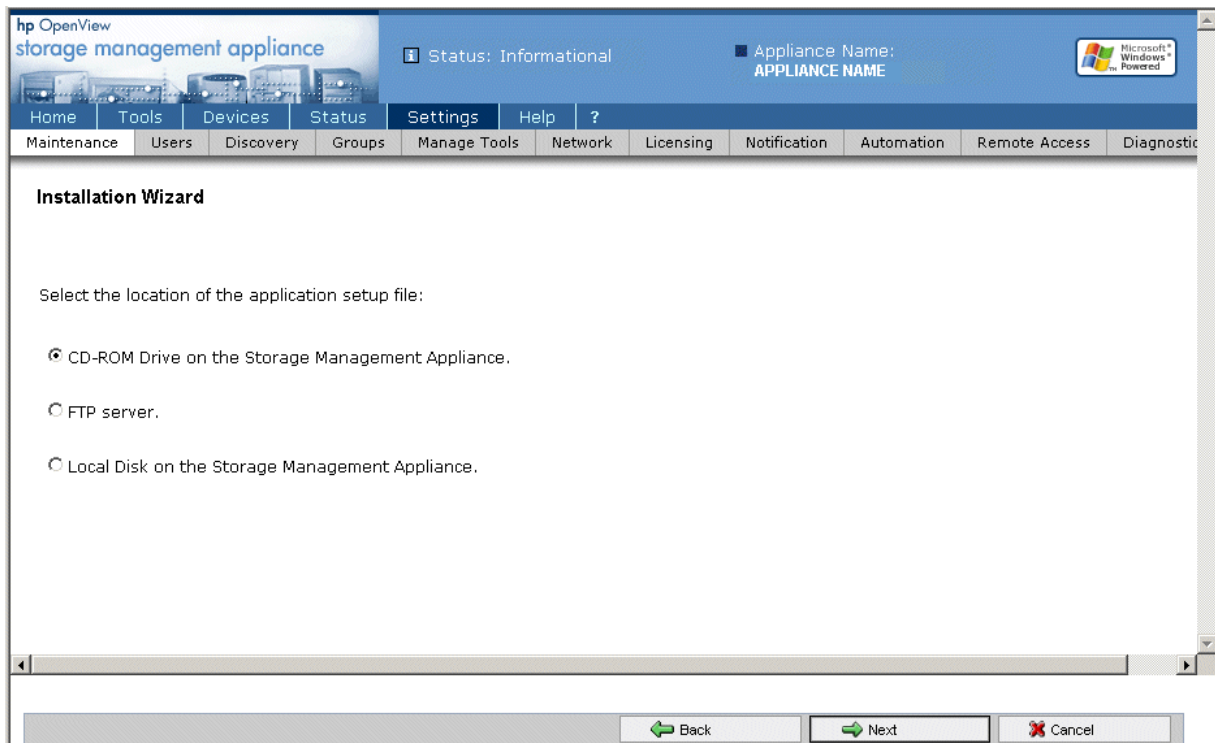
hp OpenView
storage management appliance

Status: Informational

Appliance Name:
APPLIANCE NAME

Microsoft® Windows® Powered

Home | Tools | Devices | Status | Settings | Help | ?

Maintenance | Users | Discovery | Groups | Manage Tools | Network | Licensing | Notification | Automation | Remote Access | Diagnostic

Installation Wizard

Select the location of the application setup file:

CD-ROM Drive on the Storage Management Appliance.

FTP server.

Local Disk on the Storage Management Appliance.

Back

Next

Cancel